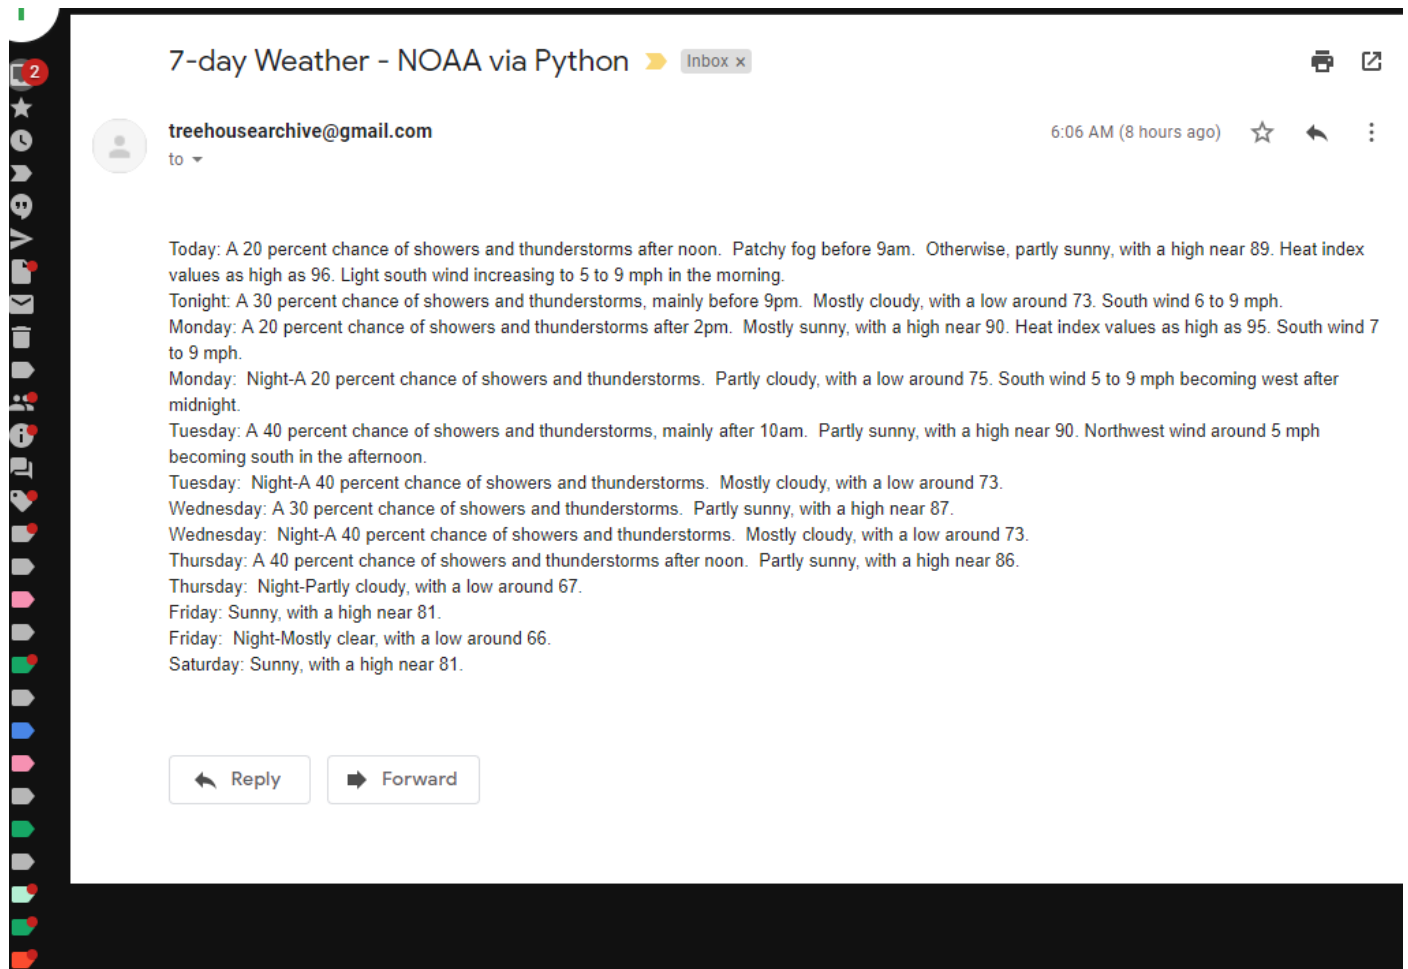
7-day Weather - NOAA via Python Inbox ×

2

treehousearchive@gmail.com
to

6:06 AM (8 hours ago)

Today: A 20 percent chance of showers and thunderstorms after noon. Patchy fog before 9am. Otherwise, partly sunny, with a high near 89. Heat index values as high as 96. Light south wind increasing to 5 to 9 mph in the morning.
Tonight: A 30 percent chance of showers and thunderstorms, mainly before 9pm. Mostly cloudy, with a low around 73. South wind 6 to 9 mph.
Monday: A 20 percent chance of showers and thunderstorms after 2pm. Mostly sunny, with a high near 90. Heat index values as high as 95. South wind 7 to 9 mph.
Monday: Night-A 20 percent chance of showers and thunderstorms. Partly cloudy, with a low around 75. South wind 5 to 9 mph becoming west after midnight.
Tuesday: A 40 percent chance of showers and thunderstorms, mainly after 10am. Partly sunny, with a high near 90. Northwest wind around 5 mph becoming south in the afternoon.
Tuesday: Night-A 40 percent chance of showers and thunderstorms. Mostly cloudy, with a low around 73.
Wednesday: A 30 percent chance of showers and thunderstorms. Partly sunny, with a high near 87.
Wednesday: Night-A 40 percent chance of showers and thunderstorms. Mostly cloudy, with a low around 73.
Thursday: A 40 percent chance of showers and thunderstorms after noon. Partly sunny, with a high near 86.
Thursday: Night-Partly cloudy, with a low around 67.
Friday: Sunny, with a high near 81.
Friday: Night-Mostly clear, with a low around 66.
Saturday: Sunny, with a high near 81.

Reply Forward